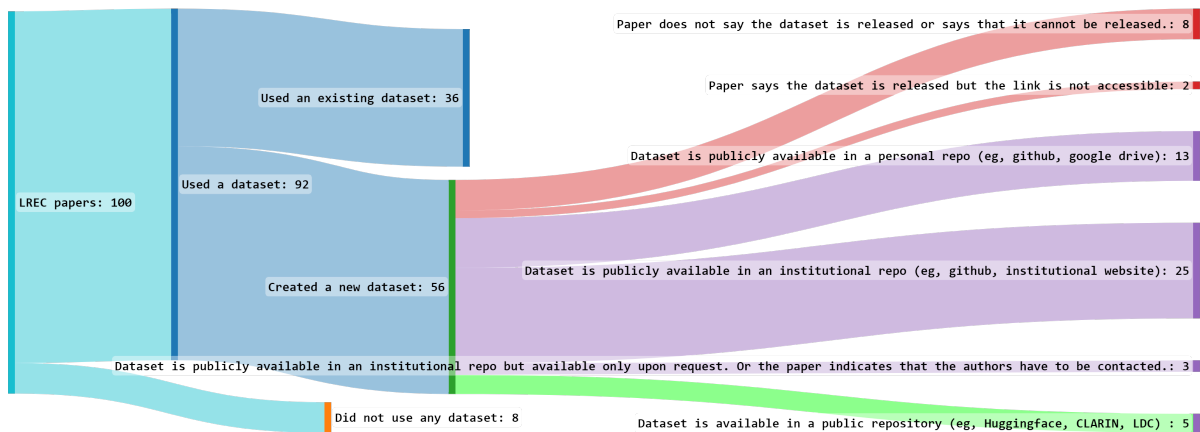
Paper does not say the dataset is released or says that it cannot be released.: 8

Paper says the dataset is released but the link is not accessible: 2

Used an existing dataset: 36

Dataset is publicly available in a personal repo (eg, github, google drive): 13

Used a dataset: 92

LREC papers: 100

Dataset is publicly available in an institutional repo (eg, github, institutional website): 25

Created a new dataset: 56

Dataset is publicly available in an institutional repo but available only upon request. Or the paper indicates that the authors have to be contacted.: 3

Did not use any dataset: 8

Dataset is available in a public repository (eg, Huggingface, CLARIN, LDC) : 5